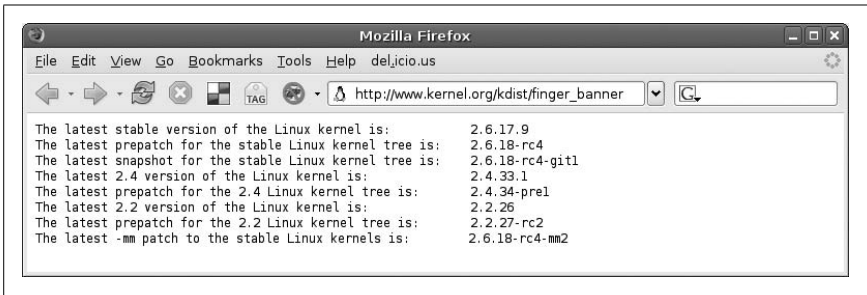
Mozilla Firefox

File Edit View Go Bookmarks Tools Help del.icio.us

TAG

http://www.kernel.org/kdist/finger_banner

G

The latest stable version of the Linux kernel is: 2.6.17.9
The latest prepatch for the stable Linux kernel tree is: 2.6.18-rc4
The latest snapshot for the stable Linux kernel tree is: 2.6.18-rc4-git1
The latest 2.4 version of the Linux kernel is: 2.4.33.1
The latest prepatch for the 2.4 Linux kernel tree is: 2.4.34-pre1
The latest 2.2 version of the Linux kernel is: 2.2.26
The latest prepatch for the 2.2 Linux kernel tree is: 2.2.27-rc2
The latest -mm patch to the stable Linux kernels is: 2.6.18-rc4-mm2